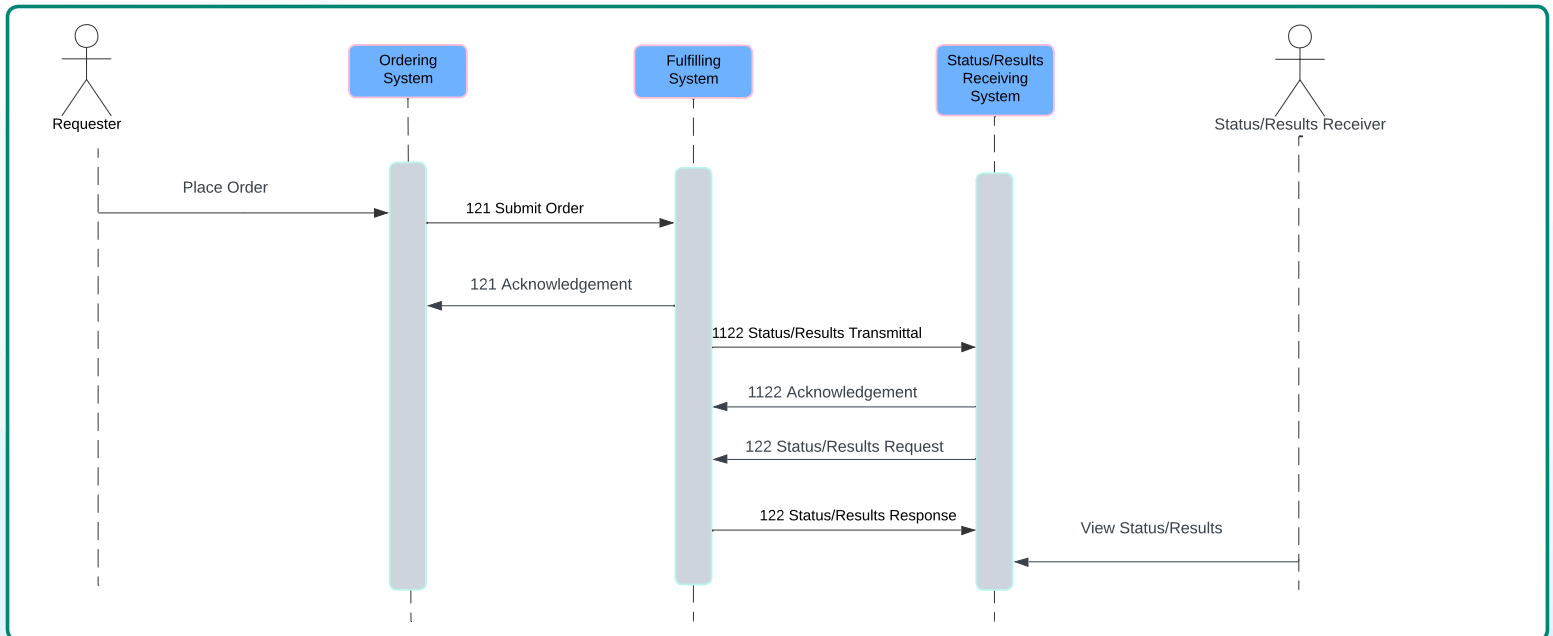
Requester

Ordering System

Fulfilling System

Status/Results Receiving System

Status/Results Receiver

Place Order

121 Submit Order

121 Acknowledgement

1122 Status/Results Transmittal

1122 Acknowledgement

122 Status/Results Request

122 Status/Results Response

View Status/Results